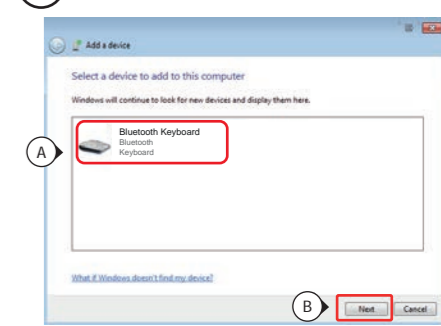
Add a device

Select a device to add to this computer

Windows will continue to look for new devices and display them here.

A

Bluetooth Keyboard
Bluetooth
Keyboard

What if Windows doesn't find my device?

B

Next

Cancel